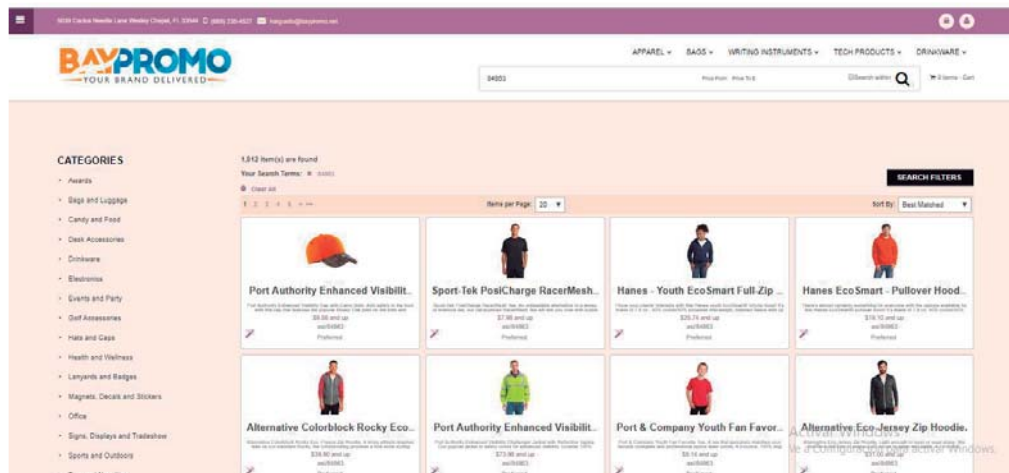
5036 Cactus Needle Lane Wesley Chapel, FL 33544 (888) 230-4627 bayzoho@bayzpromo.net

BAYPROMO
YOUR BRAND DELIVERED

APPAREL ▾ BAGS ▾ WRITING INSTRUMENTS ▾ TECH PRODUCTS ▾ DRINKWARE ▾

84953 Price From Price To $ Search within 0 items - Cart

CATEGORIES
Awards
Bags and Luggage
Candy and Food
Desk Accessories
Drinkware
Electronics
Events and Party
Golf Accessories
Hats and Caps
Health and Wellness
Lanyards and Badges
Magnets, Decals and Stickers
Office
Signs, Displays and Tradeshow
Sports and Outdoors

1,012 item(s) are found
Your Search Terms: 84953
Clear All

SEARCH FILTERS

1 2 3 4 5 » »»
Items per Page: 20
Sort By: Best Matched

Port Authority Enhanced Visibilit...
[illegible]
$9.66 and up
asi/84953
Preferred

Sport-Tek PosiCharge RacerMesh...
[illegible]
$7.98 and up
asi/84953
Preferred

Hanes - Youth EcoSmart Full-Zip ...
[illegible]
$20.74 and up
asi/84953
Preferred

Hanes EcoSmart - Pullover Hood...
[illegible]
$19.10 and up
asi/84953
Preferred

Alternative Colorblock Rocky Eco...
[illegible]
$39.90 and up
asi/84953

Port Authority Enhanced Visibilit...
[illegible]
$73.90 and up
asi/84953

Port & Company Youth Fan Favor...
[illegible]
$8.14 and up
asi/84953

Alternative Eco-Jersey Zip Hoodie.
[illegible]
$31.00 and up
asi/84953

Activar Windows
Ve a Configuración para activar Windows.